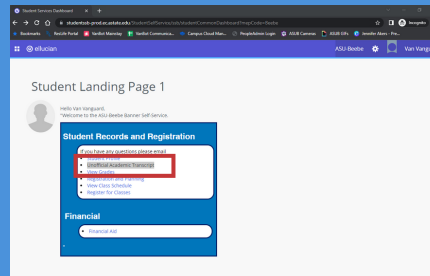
Student Services Dashboard ×  +

studentssb-prodxe.astate.edu/StudentSelfService/ssb/studentCommonDashboard?mepCode=Beebe

Incognito

Bookmarks  Reslife Portal  Banner Mainstay  TextBot Mainstay  TextBot Communica...  Campus Cloud Man...  PeopleAdmin Login  ASUB Canvas  ASUB Gifs  Jennifer Akers - Pre...

ellucian  ASU-Beebe  Van Vangua

Student Landing Page 1

Hello Van Vanguard,
"Welcome to the ASU-Beebe Banner Self-Service.

Student Records and Registration

If you have any questions please email
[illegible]
Unofficial Academic Transcript
View Grades
Registration and Planning
View Class Schedule
Register for Classes

Financial

Financial Aid